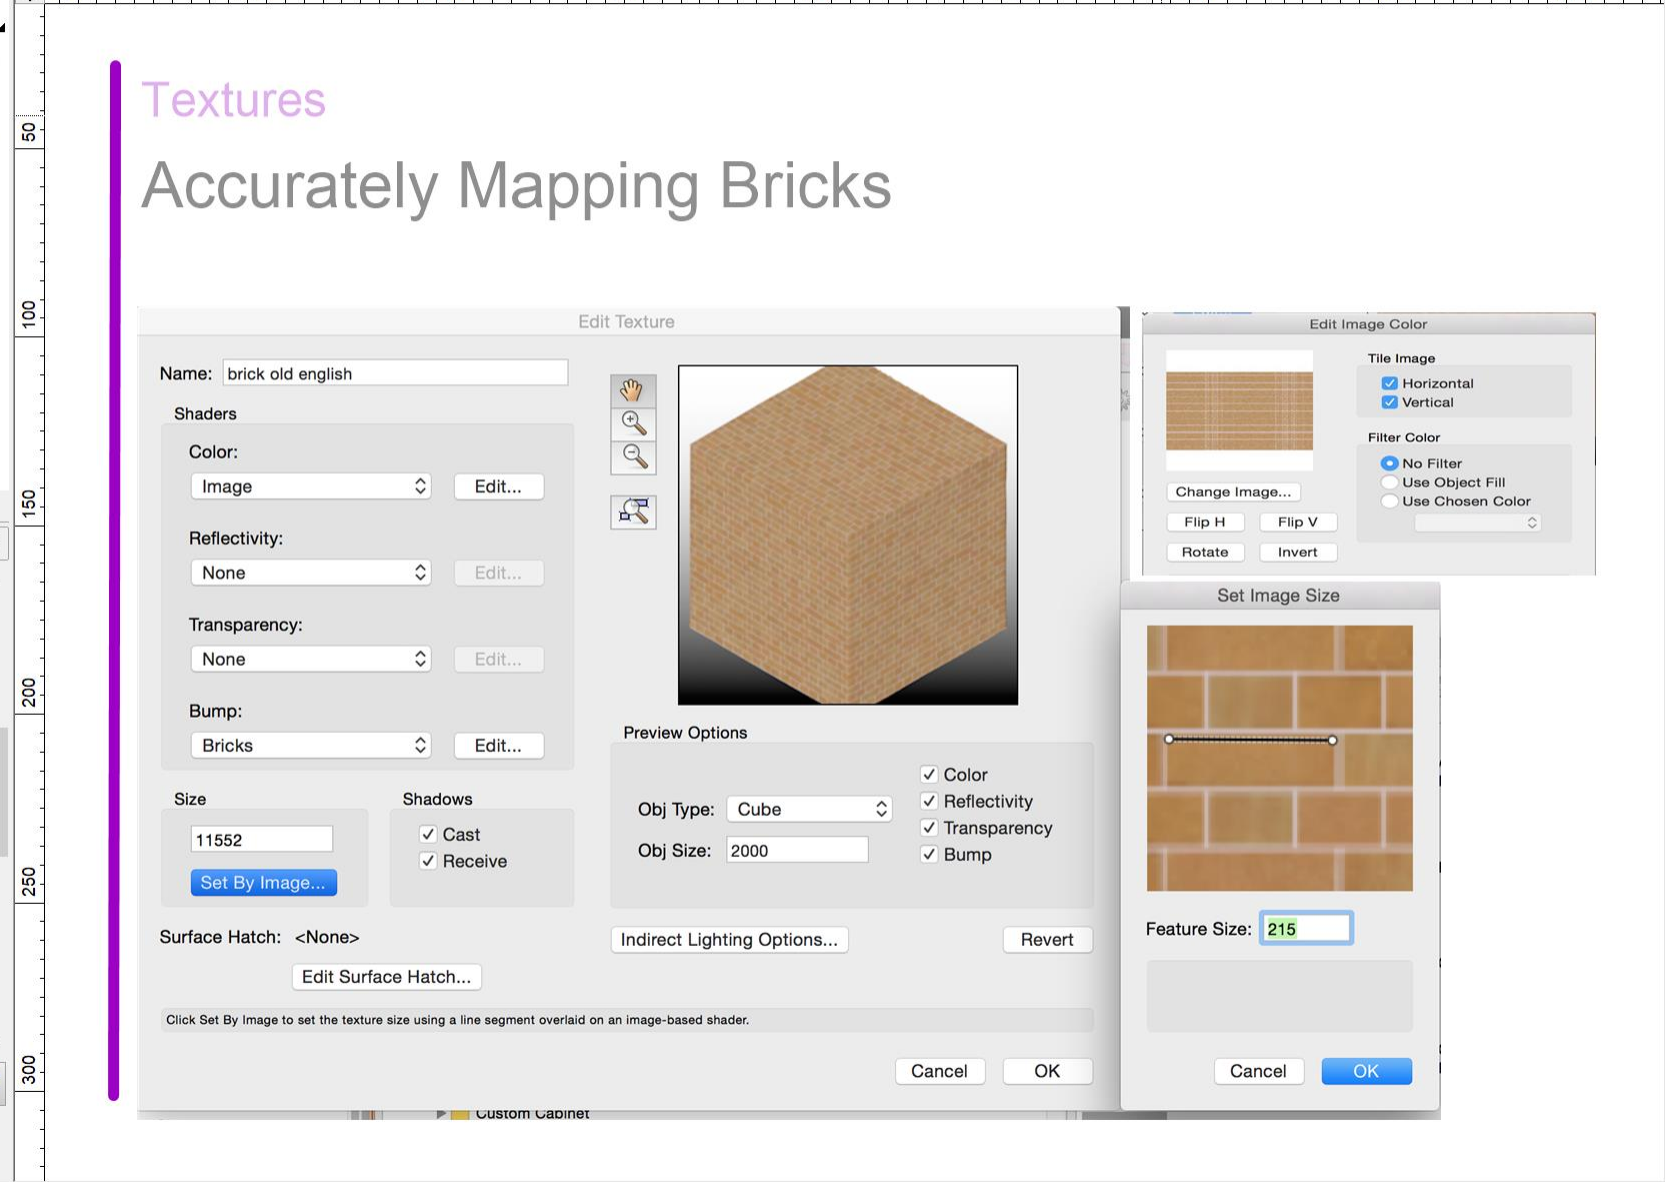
50
100
150
200
250
300

Textures

Accurately Mapping Bricks

Edit Texture

Name: brick old english

Shaders

Color:
Image
Edit...

Reflectivity:
None
Edit...

Transparency:
None
Edit...

Bump:
Bricks
Edit...

Size
11552
Set By Image...

Shadows
✓ Cast
✓ Receive

Surface Hatch: <None>
Edit Surface Hatch...

Preview Options
Obj Type: Cube
Obj Size: 2000
✓ Color
✓ Reflectivity
✓ Transparency
✓ Bump

Indirect Lighting Options...
Revert

Click Set By Image to set the texture size using a line segment overlaid on an image-based shader.

Cancel
OK

Custom Cabinet

Edit Image Color

Change Image...
Flip H
Flip V
Rotate
Invert

Tile Image
Horizontal
Vertical

Filter Color
No Filter
Use Object Fill
Use Chosen Color

Set Image Size

Feature Size: 215

Cancel
OK